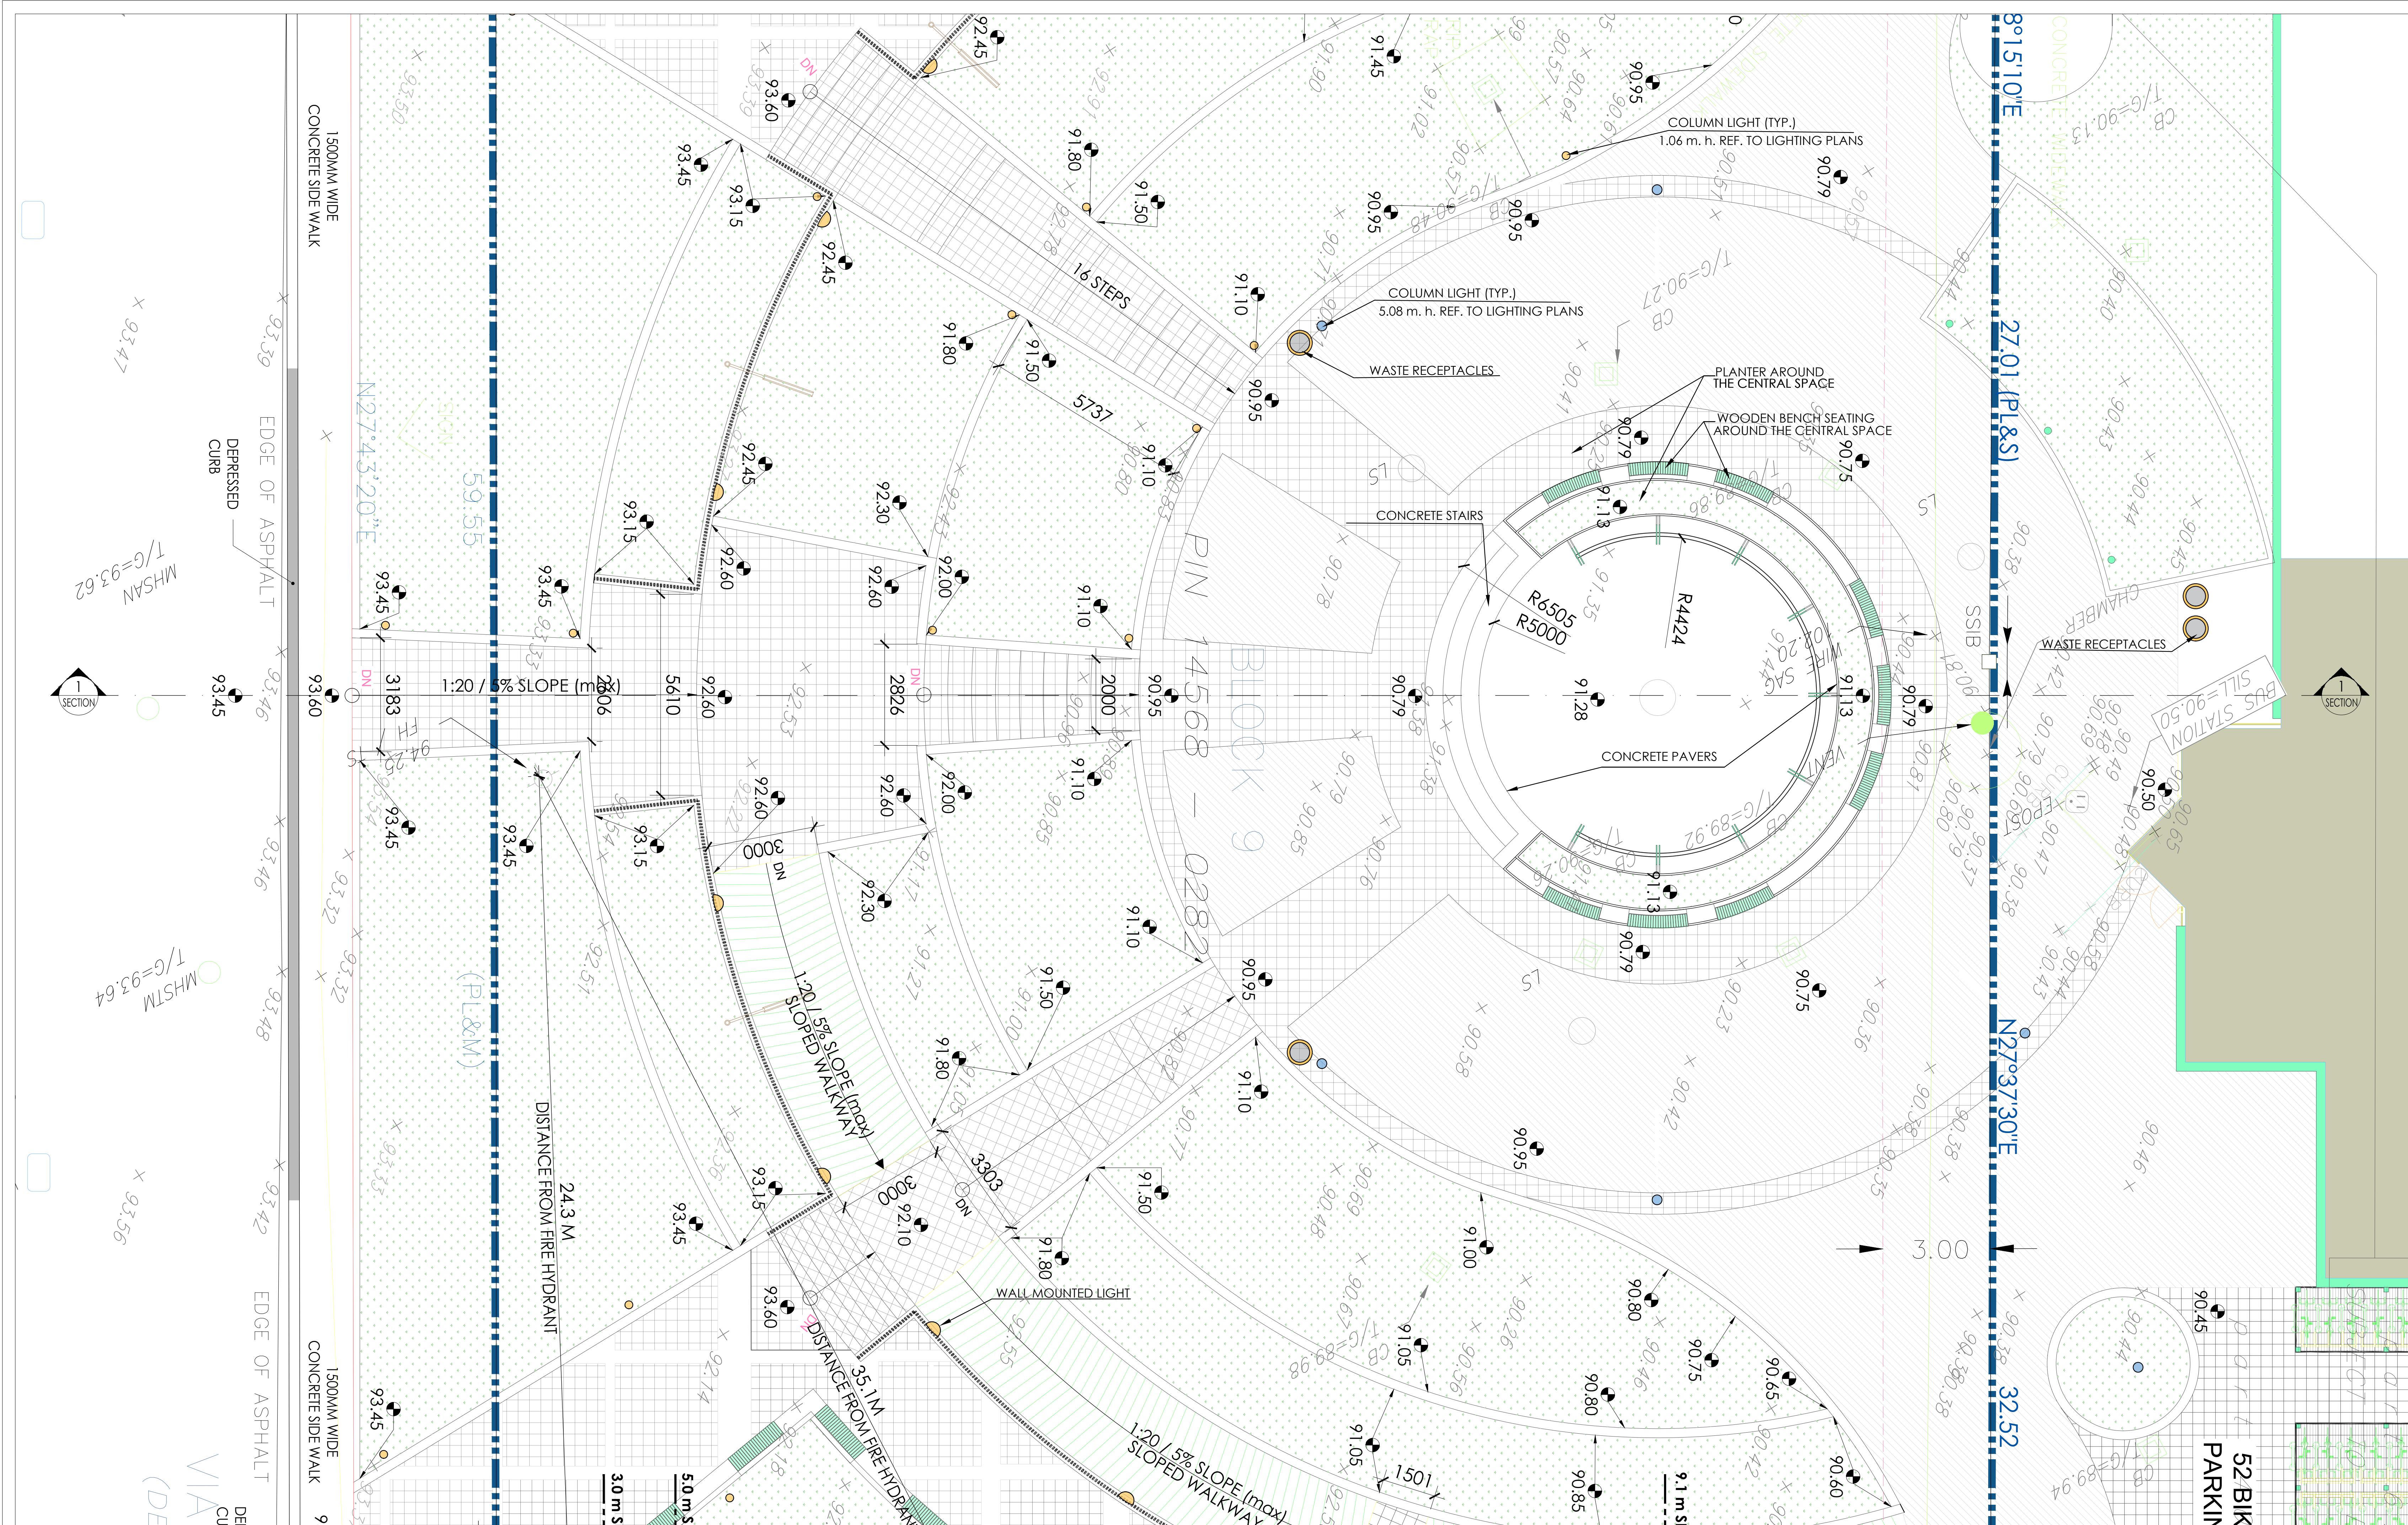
1500MM WIDE CONCRETE SIDE WALK

EDGE OF ASPHALT

DEPRESSED CURB

MHSAN T/G=93.62

MHSM T/G=93.64

N27°43'20"E

59.55

(PL&M)

93.47

93.39

93.46

93.46

93.48

93.42

93.56

93.45

93.60

93.45

93.45

93.45

93.45

93.45

93.15

93.15

93.15

93.15

93.60

93.60

92.45

92.45

92.45

92.60

92.60

92.60

92.30

92.30

92.60

92.60

92.00

92.00

92.10

91.80

91.80

91.80

91.80

91.50

91.50

91.50

91.50

91.10

91.10

91.10

91.10

91.10

90.95

90.95

90.95

90.95

90.95

90.95

90.79

90.79

90.79

90.79

91.28

91.13

91.13

91.13

90.75

90.75

90.75

91.45

91.00

91.05

91.05

90.80

90.80

90.85

90.60

90.65

90.45

90.50

DN

3183

1:20 / 5% SLOPE (max)

2006

5610

2826

2000

5737

16 STEPS

3000

3000

3303

1501

1:20 / 5% SLOPE (max) SLOPED WALKWAY

1:20 / 5% SLOPE (max) SLOPED WALKWAY

24.3 M DISTANCE FROM FIRE HYDRANT

35.1M DISTANCE FROM FIRE HYDRANT

FH 94.25

WALL MOUNTED LIGHT

COLUMN LIGHT (TYP.) 1.06 m. h. REF. TO LIGHTING PLANS

COLUMN LIGHT (TYP.) 5.08 m. h. REF. TO LIGHTING PLANS

WASTE RECEPTACLES

WASTE RECEPTACLES

PLANTER AROUND THE CENTRAL SPACE

WOODEN BENCH SEATING AROUND THE CENTRAL SPACE

CONCRETE STAIRS

CONCRETE PAVERS

R6505

R5000

R4424

PIN 14568 – 0282

BLOCK 9

CB T/G=90.27

CB T/G=90.13

CB T/G=89.92

CB T/G=89.98

CB T/G=89.94

VENT

WIRE SAG 90.20

SSIB

CHAMBER

EPOST

BUS STATION SILL=90.50

8°15'10"E

27.01 (PL&S)

N27°37'30"E

32.52

3.00

1 SECTION

1 SECTION

52 BIK PARKIN

3.0 m S

5.0 m S

9.1 m S